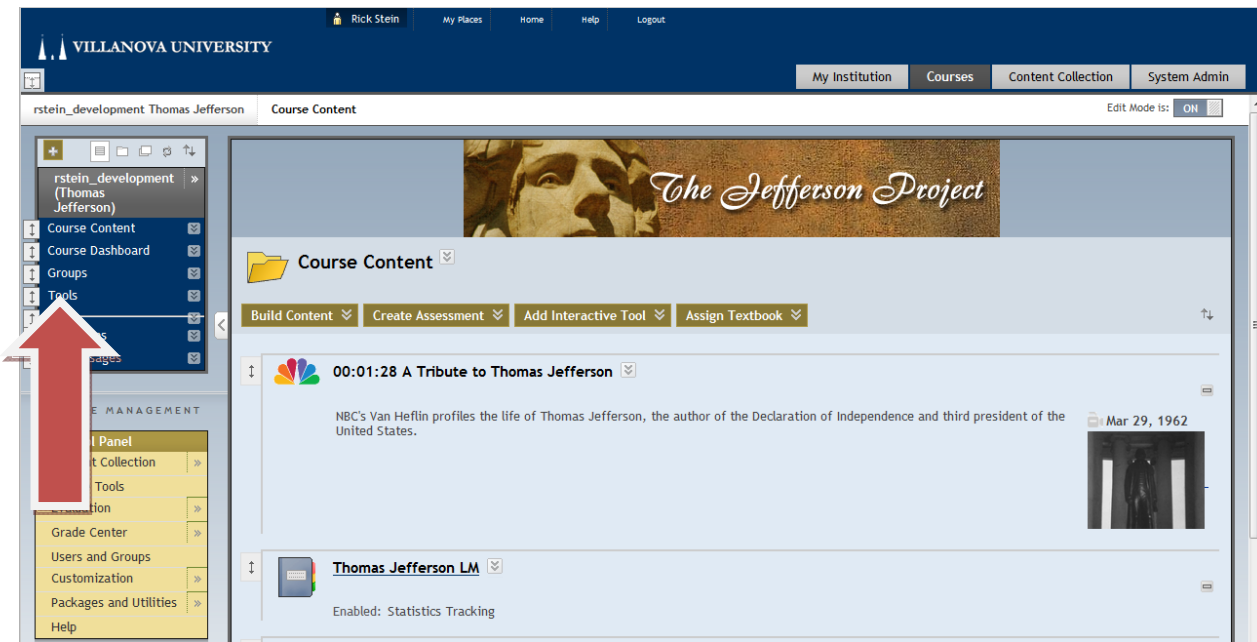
Rick Stein My Places Home Help Logout

VILLANOVA UNIVERSITY

My Institution Courses Content Collection System Admin

rstein_development Thomas Jefferson Course Content

Edit Mode is: ON

rstein_development (Thomas Jefferson)

Course Content
Course Dashboard
Groups
Tools
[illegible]s
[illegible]sages

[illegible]E MANAGEMENT

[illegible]l Panel
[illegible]t Collection
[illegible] Tools
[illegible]
Grade Center
Users and Groups
Customization
Packages and Utilities
Help

The Jefferson Project

Course Content

Build Content Create Assessment Add Interactive Tool Assign Textbook

00:01:28 A Tribute to Thomas Jefferson

NBC's Van Heflin profiles the life of Thomas Jefferson, the author of the Declaration of Independence and third president of the United States.

Mar 29, 1962

Thomas Jefferson LM

Enabled: Statistics Tracking